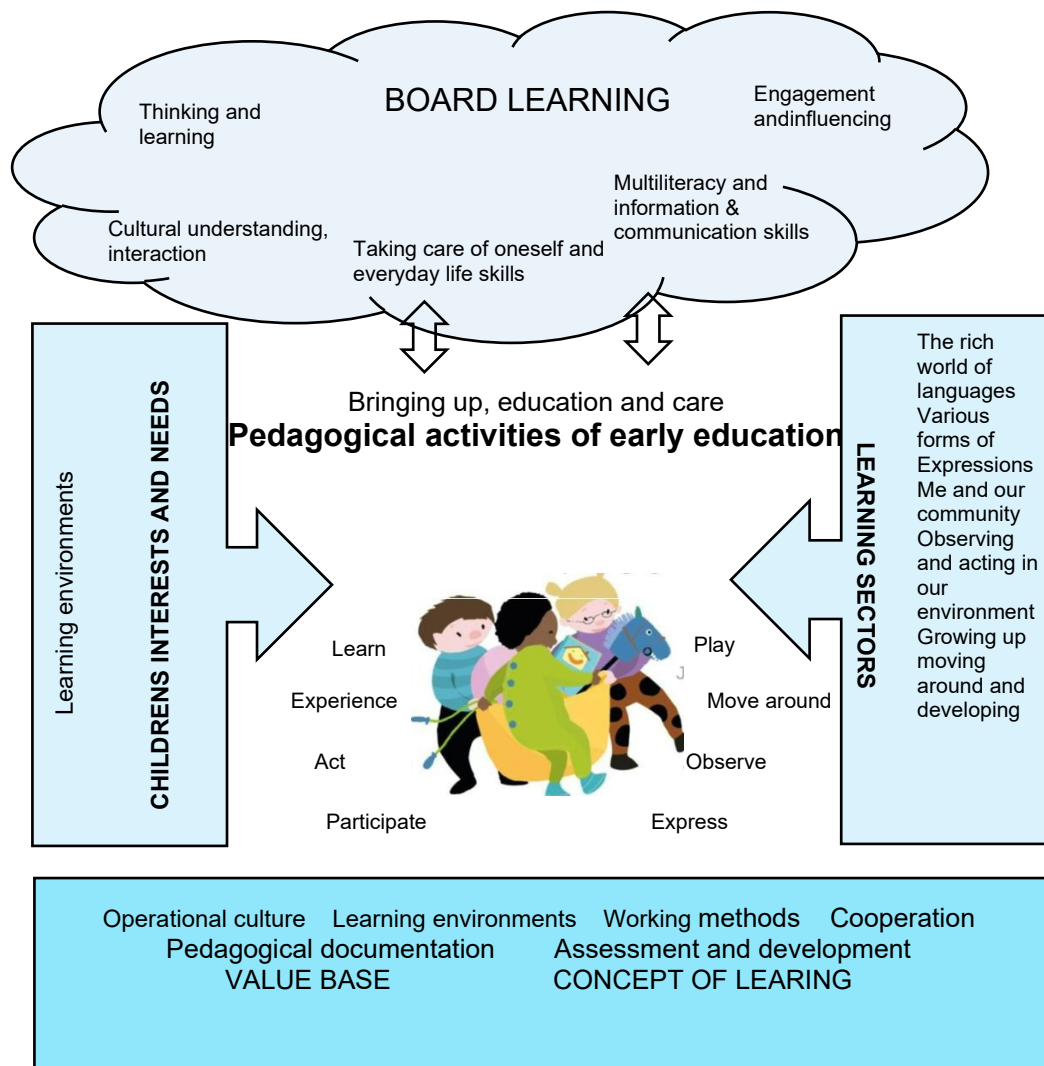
BOARD LEARNING

Thinking and learning

Engagement andinfluencing

Multiliteracy and information & communication skills

Cultural understanding, interaction

Taking care of oneself and everyday life skills

Learning environments

CHILDRENS INTERESTS AND NEEDS

Bringing up, education and care
**Pedagogical activities of early education**

LEARNING SECTORS

The rich world of languages
Various forms of Expressions
Me and our community
Observing and acting in our environment
Growing up moving around and developing

Learn

Experience

Act

Participate

Play

Move around

Observe

Express

Operational culture Learning environments Working methods Cooperation
Pedagogical documentation Assessment and development
VALUE BASE CONCEPT OF LEARING